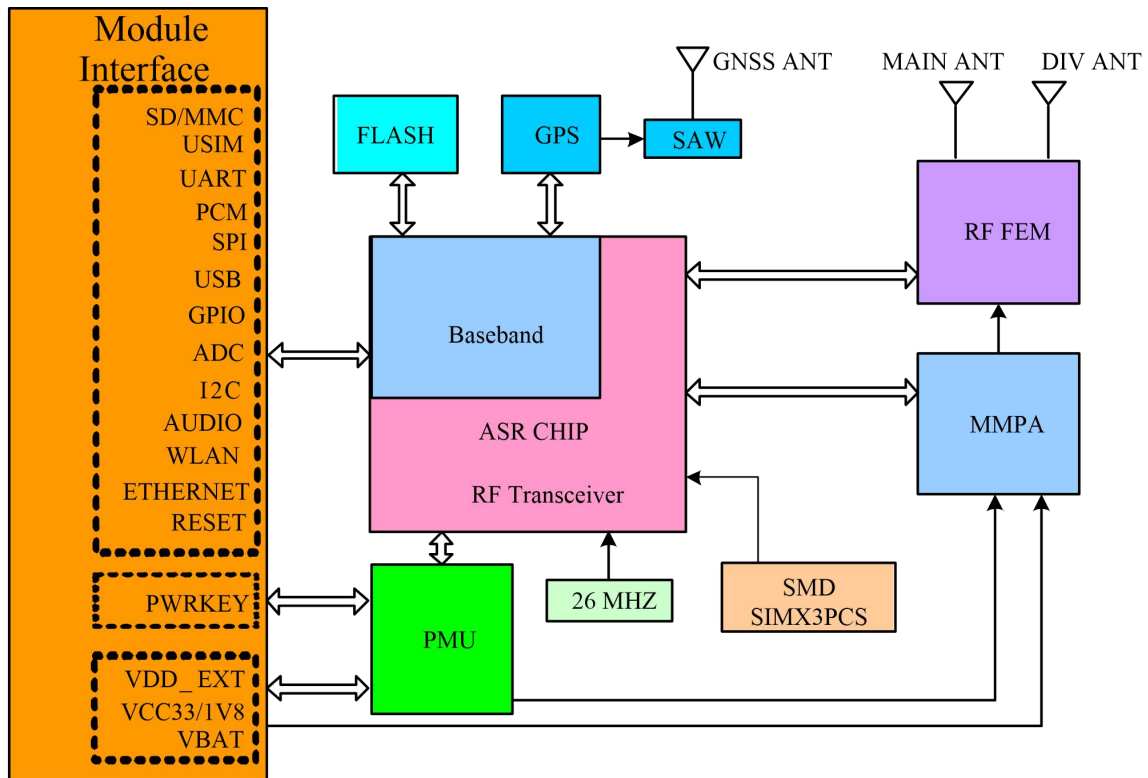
Module Interface

SD/MMC
USIM
UART
PCM
SPI
USB
GPIO
ADC
I2C
AUDIO
WLAN
ETHERNET
RESET

PWRKEY

VDD_ EXT
VCC33/1V8
VBAT

FLASH

GPS

SAW

GNSS ANT

MAIN ANT

DIV ANT

Baseband

ASR CHIP

RF Transceiver

RF FEM

MMPA

26 MHZ

SMD
SIMX3PCS

PMU